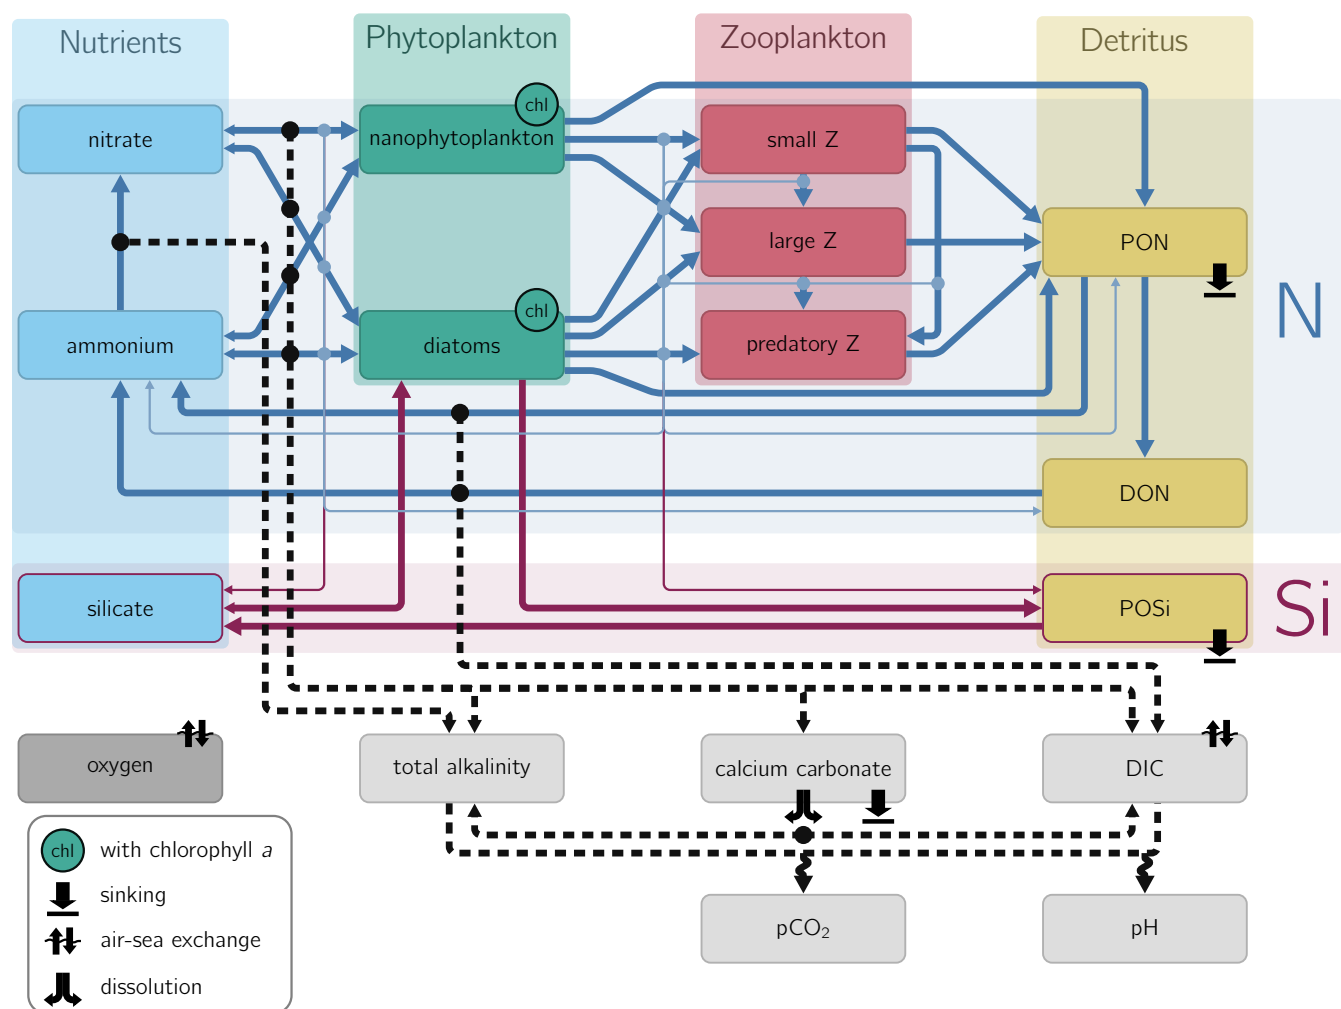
Nutrients

Phytoplankton

Zooplankton

Detritus

nitrate

chl

nanophytoplankton

small Z

large Z

PON

N

ammonium

chl

diatoms

predatory Z

DON

silicate

POSi

Si

oxygen

total alkalinity

calcium carbonate

DIC

chl with chlorophyll $a$

sinking

air-sea exchange

dissolution

pCO$_2$

pH